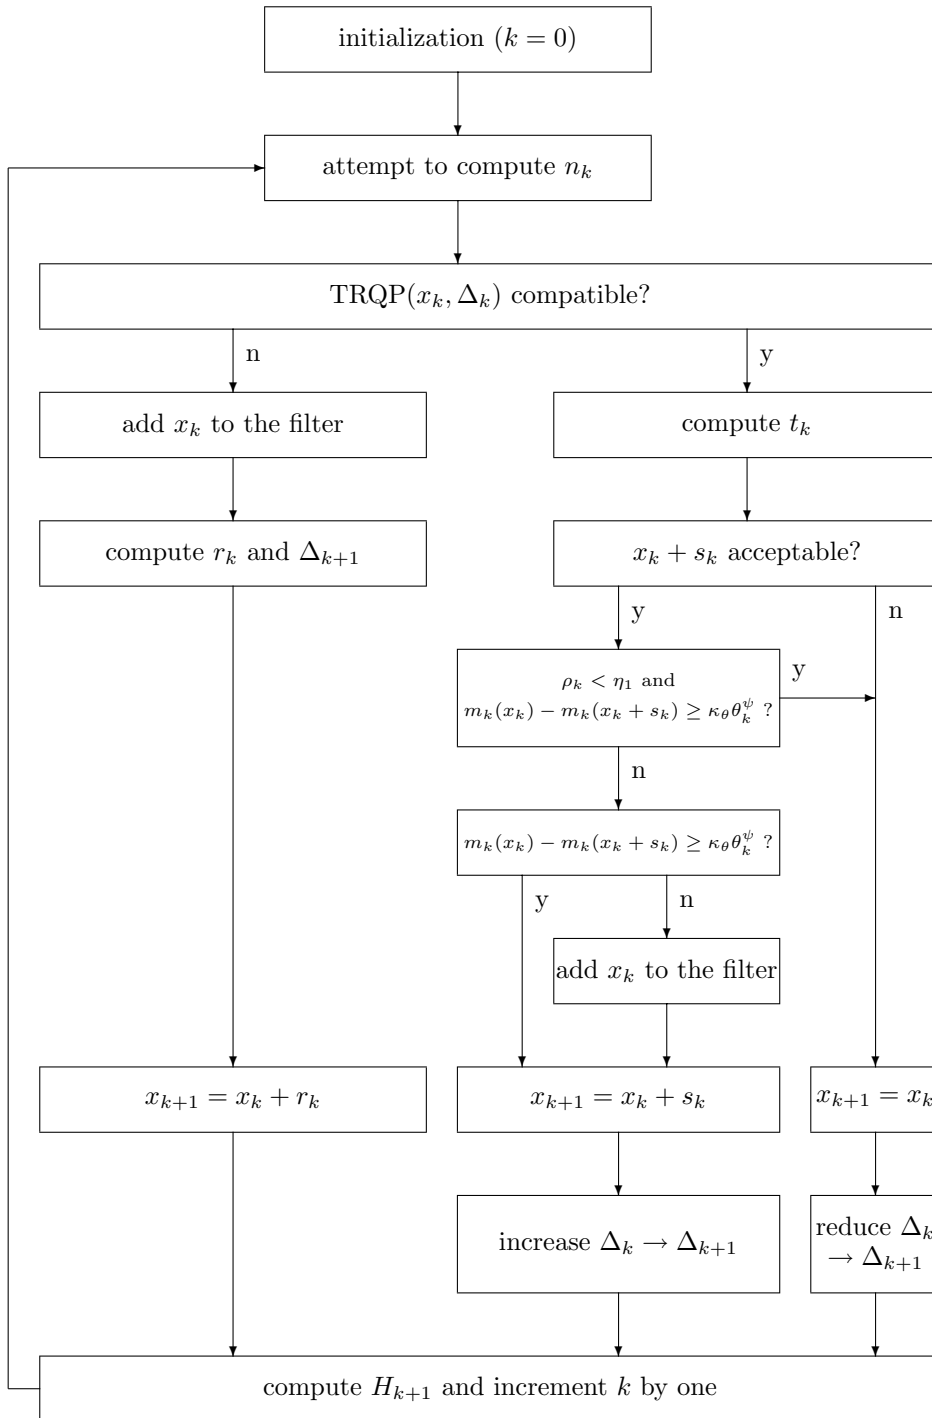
initialization ($k = 0$)

attempt to compute $n_k$

TRQP$(x_k, \Delta_k)$ compatible?

n

y

add $x_k$ to the filter

compute $t_k$

compute $r_k$ and $\Delta_{k+1}$

$x_k + s_k$ acceptable?

y

n

$\rho_k < \eta_1$ and $m_k(x_k) - m_k(x_k + s_k) \geq \kappa_\theta \theta_k^\psi$ ?

y

n

$m_k(x_k) - m_k(x_k + s_k) \geq \kappa_\theta \theta_k^\psi$ ?

y

n

add $x_k$ to the filter

$x_{k+1} = x_k + r_k$

$x_{k+1} = x_k + s_k$

$x_{k+1} = x_k$

increase $\Delta_k \rightarrow \Delta_{k+1}$

reduce $\Delta_k$ $\rightarrow \Delta_{k+1}$

compute $H_{k+1}$ and increment $k$ by one